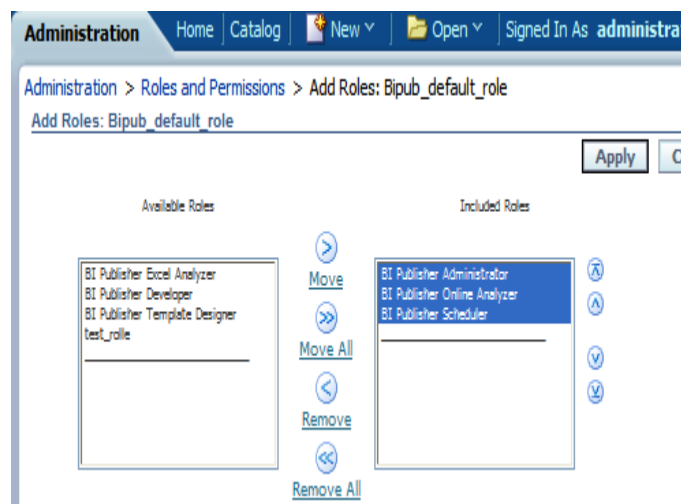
Administration | Home | Catalog | New | Open | Signed In As administra

Administration > Roles and Permissions > Add Roles: Bipub_default_role

Add Roles: Bipub_default_role

Apply | C

Available Roles

BI Publisher Excel Analyzer
BI Publisher Developer
BI Publisher Template Designer
test_rolle

Move

Move All

Remove

Remove All

Included Roles

BI Publisher Administrator
BI Publisher Online Analyzer
BI Publisher Scheduler